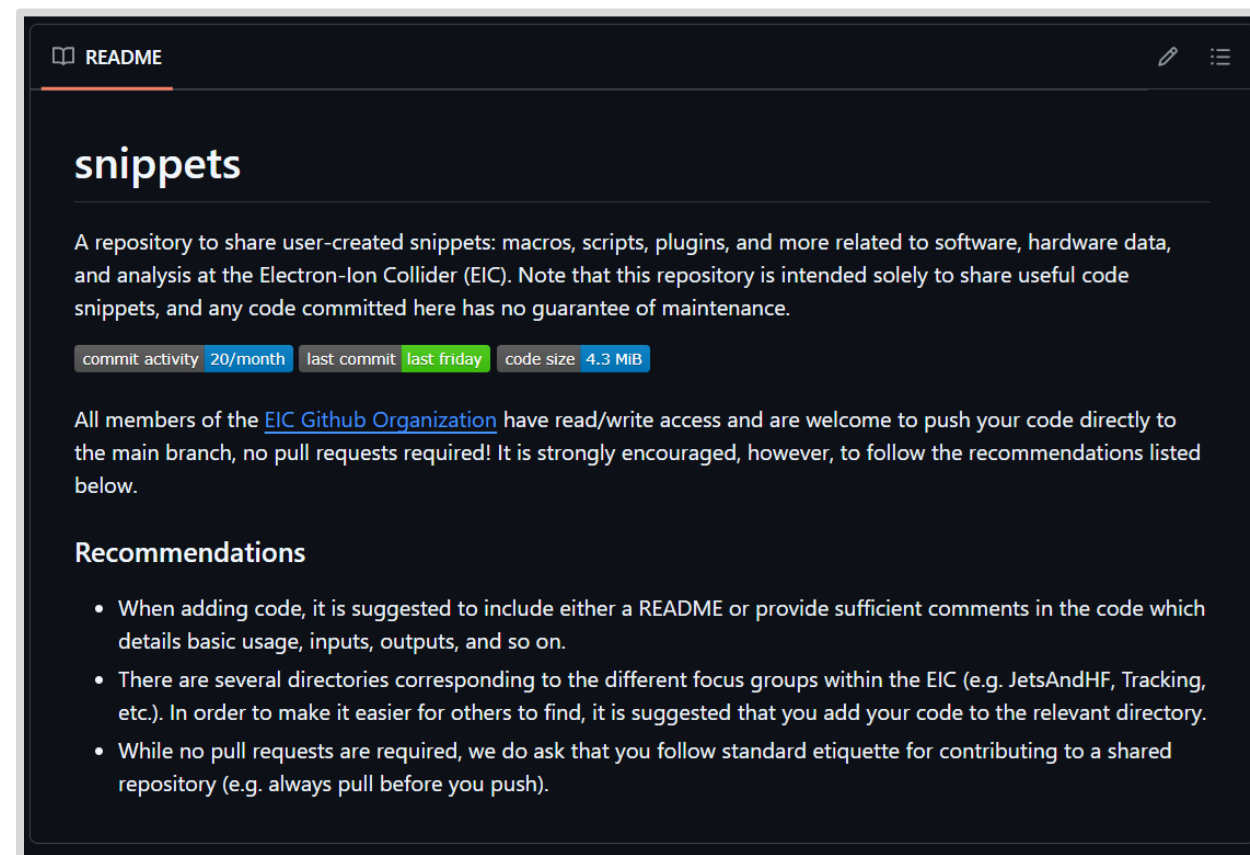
README

# snippets

A repository to share user-created snippets: macros, scripts, plugins, and more related to software, hardware data, and analysis at the Electron-Ion Collider (EIC). Note that this repository is intended solely to share useful code snippets, and any code committed here has no guarantee of maintenance.

commit activity 20/month last commit last friday code size 4.3 MiB

All members of the EIC Github Organization have read/write access and are welcome to push your code directly to the main branch, no pull requests required! It is strongly encouraged, however, to follow the recommendations listed below.

## Recommendations

- When adding code, it is suggested to include either a README or provide sufficient comments in the code which details basic usage, inputs, outputs, and so on.
- There are several directories corresponding to the different focus groups within the EIC (e.g. JetsAndHF, Tracking, etc.). In order to make it easier for others to find, it is suggested that you add your code to the relevant directory.
- While no pull requests are required, we do ask that you follow standard etiquette for contributing to a shared repository (e.g. always pull before you push).